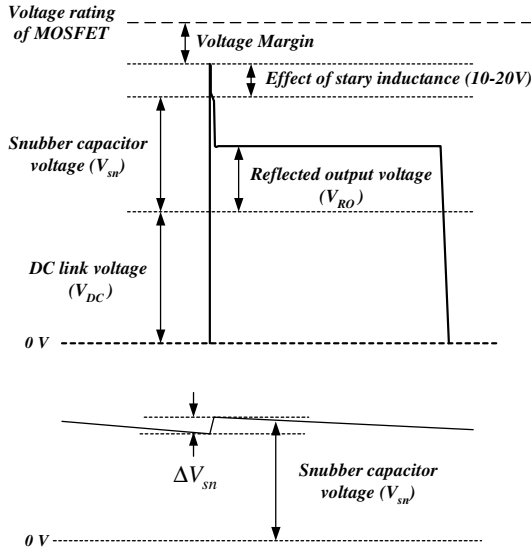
Voltage rating of MOSFET

Voltage Margin

Effect of stary inductance (10-20V)

Snubber capacitor voltage ($V_{sn}$)

Reflected output voltage ($V_{RO}$)

DC link voltage ($V_{DC}$)

0 V

$\Delta V_{sn}$

Snubber capacitor voltage ($V_{sn}$)

0 V